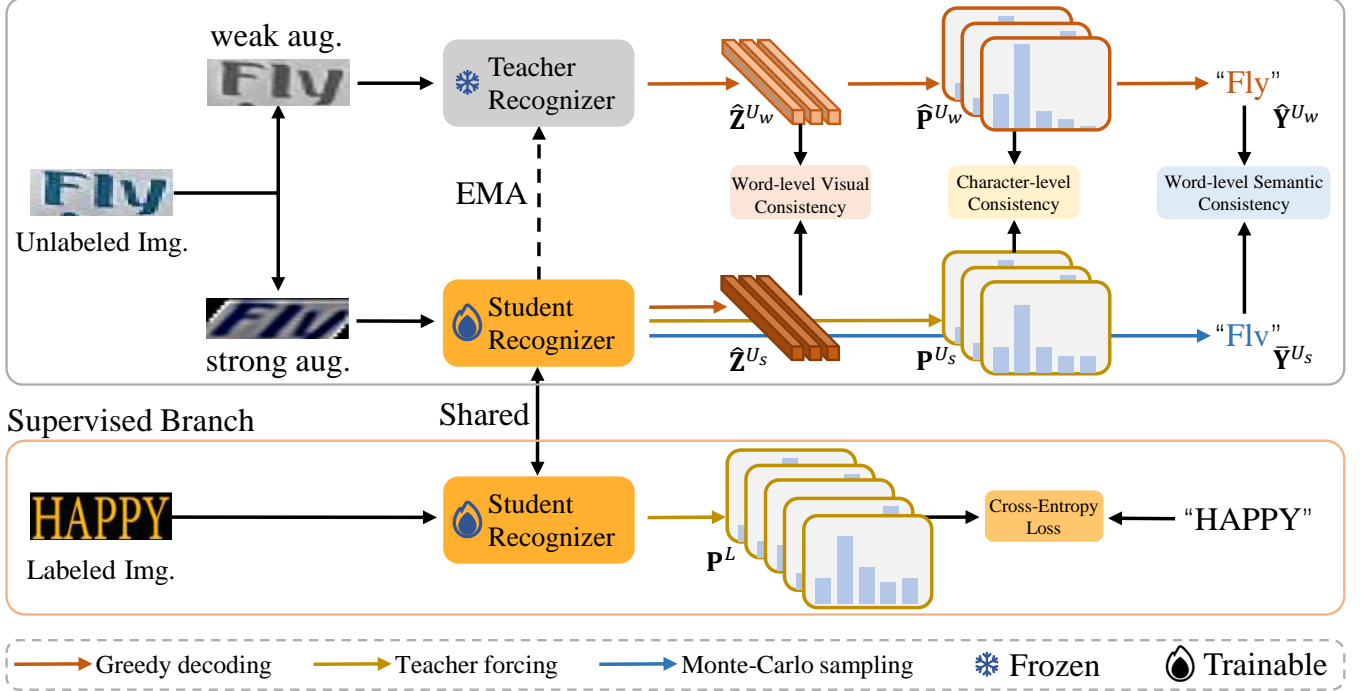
weak aug.

Fly

Fly

Unlabeled Img.

Flv

strong aug.

Teacher Recognizer

EMA

Student Recognizer

$\hat{\mathbf{Z}}^{U_w}$

$\hat{\mathbf{P}}^{U_w}$

"Fly"

$\hat{\mathbf{Y}}^{U_w}$

Word-level Visual Consistency

Character-level Consistency

Word-level Semantic Consistency

$\hat{\mathbf{Z}}^{U_s}$

$\mathbf{P}^{U_s}$

"Flv"

$\bar{\mathbf{Y}}^{U_s}$

Supervised Branch

Shared

HAPPY

Labeled Img.

Student Recognizer

$\mathbf{P}^{L}$

Cross-Entropy Loss

"HAPPY"

Greedy decoding

Teacher forcing

Monte-Carlo sampling

Frozen

Trainable